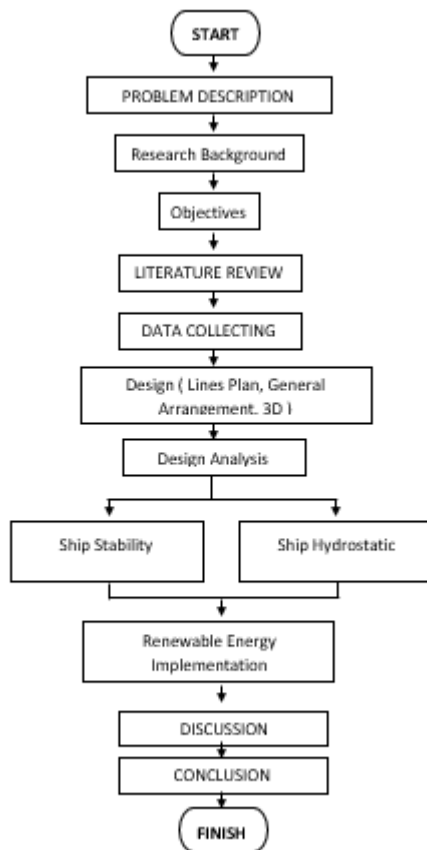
START

PROBLEM DESCRIPTION

Research Background

Objectives

LITERATURE REVIEW

DATA COLLECTING

Design ( Lines Plan, General Arrangement. 3D )

Design Analysis

Ship Stability

Ship Hydrostatic

Renewable Energy Implementation

DISCUSSION

CONCLUSION

FINISH